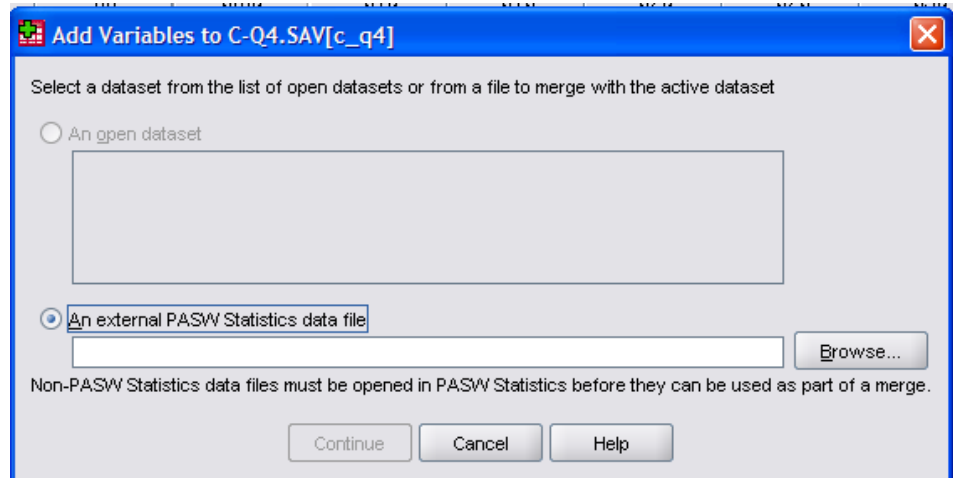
Add Variables to C-Q4.SAV[c_q4]

Select a dataset from the list of open datasets or from a file to merge with the active dataset

An open dataset

An external PASW Statistics data file

Browse...

Non-PASW Statistics data files must be opened in PASW Statistics before they can be used as part of a merge.

Continue Cancel Help